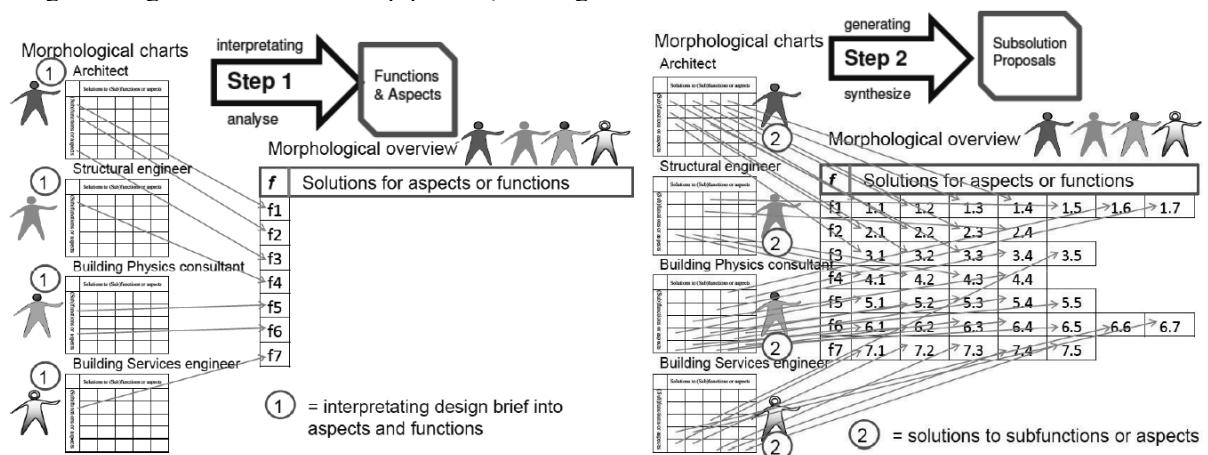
Morphological charts

1 Architect

Solutions to (Sub)functions or aspects

1 Structural engineer

Solutions to (Sub)functions or aspects

1 Building Physics consultant

Solutions to (Sub)functions or aspects

1 Building Services engineer

Solutions to (Sub)functions or aspects

interpretating

Step 1

analyse

Functions & Aspects

Morphological overview

| f | Solutions for aspects or functions |
|---|---|
| f1 | |
| f2 | |
| f3 | |
| f4 | |
| f5 | |
| f6 | |
| f7 | |

1 = interpretating design brief into aspects and functions

Morphological charts

Architect

Solutions to (Sub)functions or aspects

2

Structural engineer

Solutions to (Sub)functions or aspects

2

Building Physics consultant

Solutions to (Sub)functions or aspects

2

Building Services engineer

Solutions to (Sub)functions or aspects

2

generating

Step 2

synthesize

Subsolution Proposals

Morphological overview

| f | Solutions for aspects or functions | | | | | | |
|---|---|---|---|---|---|---|---|
| f1 | 1.1 | 1.2 | 1.3 | 1.4 | 1.5 | 1.6 | 1.7 |
| f2 | 2.1 | 2.2 | 2.3 | 2.4 | | | |
| f3 | 3.1 | 3.2 | 3.3 | 3.4 | 3.5 | | |
| f4 | 4.1 | 4.2 | 4.3 | 4.4 | | | |
| f5 | 5.1 | 5.2 | 5.3 | 5.4 | 5.5 | | |
| f6 | 6.1 | 6.2 | 6.3 | 6.4 | 6.5 | 6.6 | 6.7 |
| f7 | 7.1 | 7.2 | 7.3 | 7.4 | 7.5 | | |

2 = solutions to subfunctions or aspects